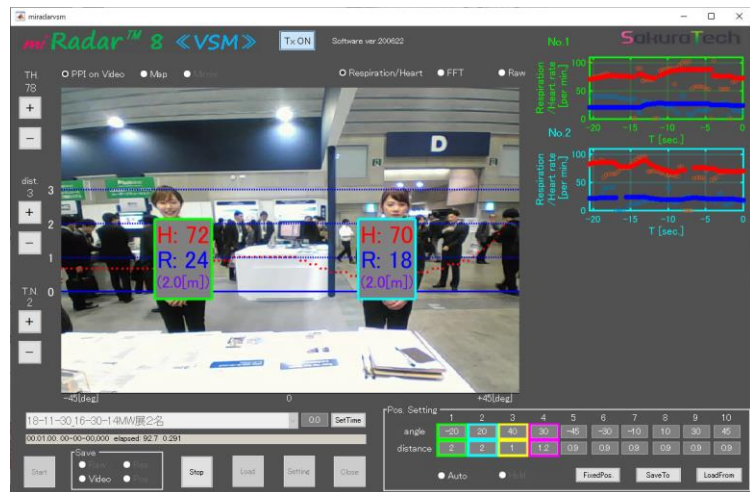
miradarvsm

miRadar™ 8 《VSM》 TxON Software ver 200622

SakuraTech

TH 78
+
−

dist. 3
+
−

T.N. 2
+
−

PPI on Video ● Map ● Mono

Respiration/Heart ● FFT ● Raw

3
2
1
0

D

H: 72
R: 24
(2.0[m])

H: 70
R: 18
(2.0[m])

−45[deg] 0 +45[deg]

No.1
Respiration /Heart rate [per min.]
100
50
0
−20 −15 −10 −5 0
T [sec.]

No.2
Respiration /Heart rate [per min.]
100
50
0
−20 −15 −10 −5 0
T [sec.]

18-11-30,16-30-14MW展2名 0.0 SetTime
00.01.00, 00-00-00,000 elapsed: 92.7 0.291

Start
Save
Raw ● Calc
● Video ● Fig
Stop
Load
Setting
Close

Pos. Setting
| | 1 | 2 | 3 | 4 | 5 | 6 | 7 | 8 | 9 | 10 |
|---|---|---|---|---|---|---|---|---|---|---|
| angle | −20 | 20 | 40 | 30 | −45 | −30 | −10 | 10 | 30 | 45 |
| distance | 2 | 2 | 1 | 1.2 | 0.9 | 0.9 | 0.9 | 0.9 | 0.9 | 0.9 |

● Auto ● Hold
FixedPos. SaveTo LoadFrom